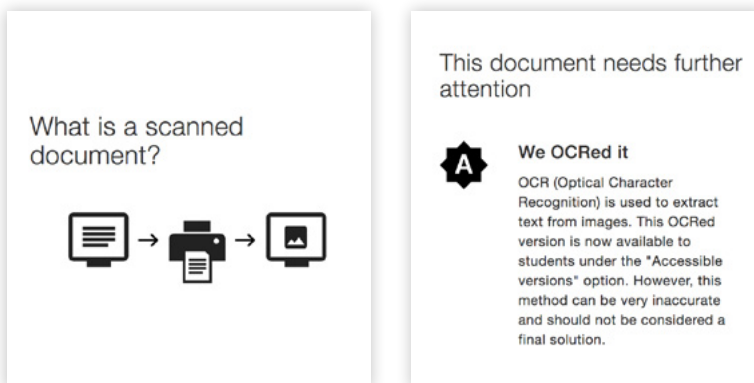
What is a scanned document?

This document needs further attention

A

We OCRed it

OCR (Optical Character Recognition) is used to extract text from images. This OCRed version is now available to students under the "Accessible versions" option. However, this method can be very inaccurate and should not be considered a final solution.